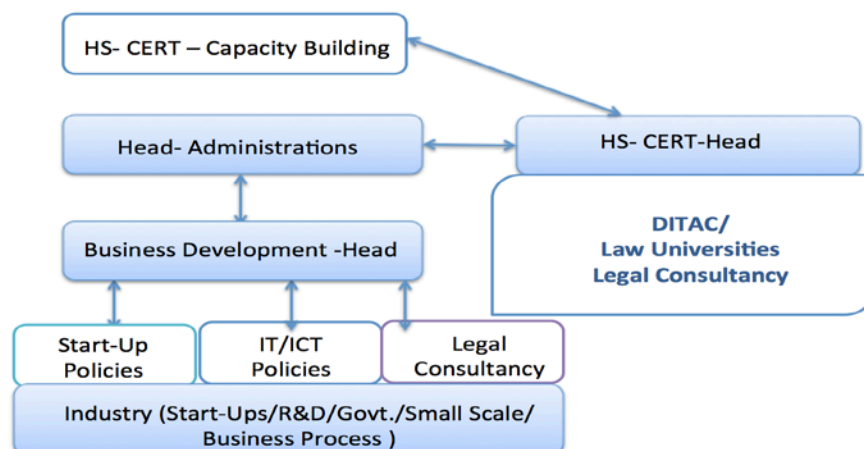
HS- CERT – Capacity Building

Head- Administrations

HS- CERT-Head

DITAC/
Law Universities
Legal Consultancy

Business Development -Head

Start-Up Policies

IT/ICT Policies

Legal Consultancy

Industry (Start-Ups/R&D/Govt./Small Scale/ Business Process )